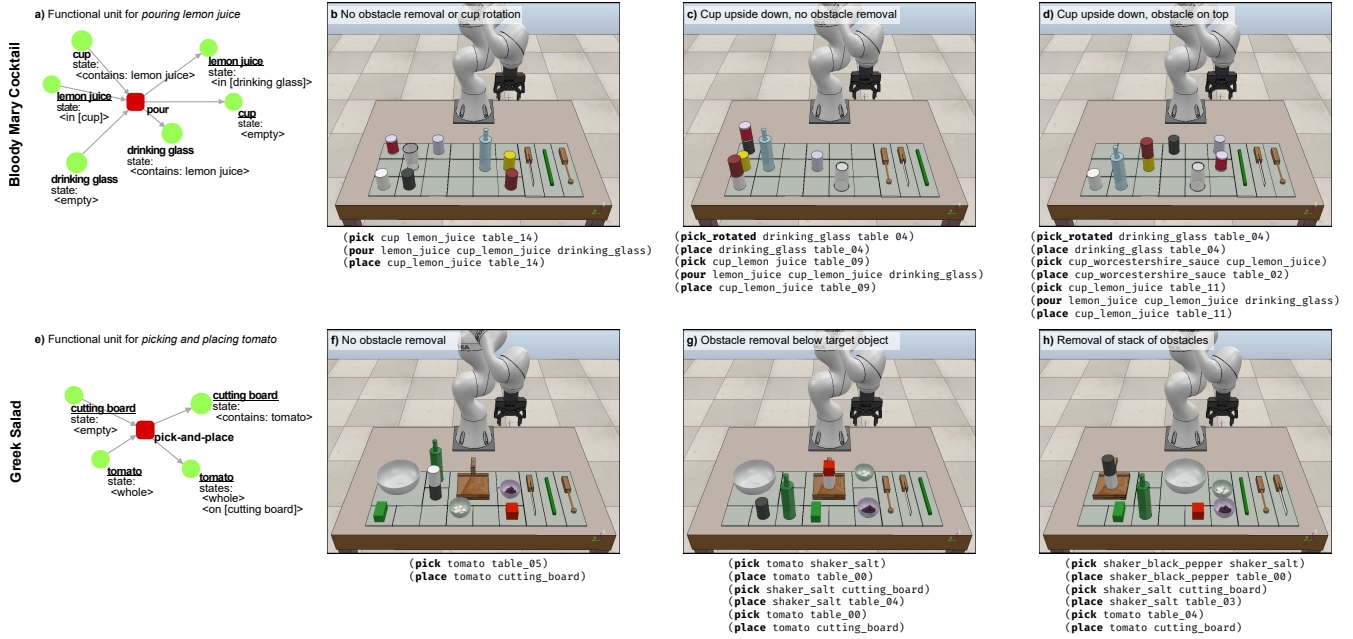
Bloody Mary Cocktail

a) Functional unit for *pouring lemon juice*

cup
state:
<contains: lemon juice>

lemon juice
state:
<in [cup]>

pour

drinking glass
state:
<empty>

lemon juice
state:
<in [drinking glass]>

cup
state:
<empty>

drinking glass
state:
<contains: lemon juice>

b No obstacle removal or cup rotation

(**pick** cup lemon_juice table_14)
(**pour** lemon_juice cup_lemon_juice drinking_glass)
(**place** cup_lemon_juice table_14)

c) Cup upside down, no obstacle removal

(**pick_rotated** drinking_glass table 04)
(**place** drinking_glass table_04)
(**pick** cup_lemon juice table_09)
(**pour** lemon_juice cup_lemon_juice drinking_glass)
(**place** cup_lemon_juice table_09)

d) Cup upside down, obstacle on top

(**pick_rotated** drinking_glass table_04)
(**place** drinking_glass table_04)
(**pick** cup_worcestershire_sauce cup_lemon_juice)
(**place** cup_worcestershire_sauce table_02)
(**pick** cup_lemon_juice table_11)
(**pour** lemon_juice cup_lemon_juice drinking_glass)
(**place** cup_lemon_juice table_11)

Greek Salad

e) Functional unit for *picking and placing tomato*

cutting board
state:
<empty>

tomato
state:
<whole>

pick-and-place

cutting board
state:
<contains: tomato>

tomato
states:
<whole>
<on [cutting board]>

f) No obstacle removal

(**pick** tomato table_05)
(**place** tomato cutting_board)

g) Obstacle removal below target object

(**pick** tomato shaker_salt)
(**place** tomato table_00)
(**pick** shaker_salt cutting_board)
(**place** shaker_salt table_04)
(**pick** tomato table_00)
(**place** tomato cutting_board)

h) Removal of stack of obstacles

(**pick** shaker_black_pepper shaker_salt)
(**place** shaker_black_pepper table_00)
(**pick** shaker_salt cutting_board)
(**place** shaker_salt table_03)
(**pick** tomato table_04)
(**place** tomato cutting_board)